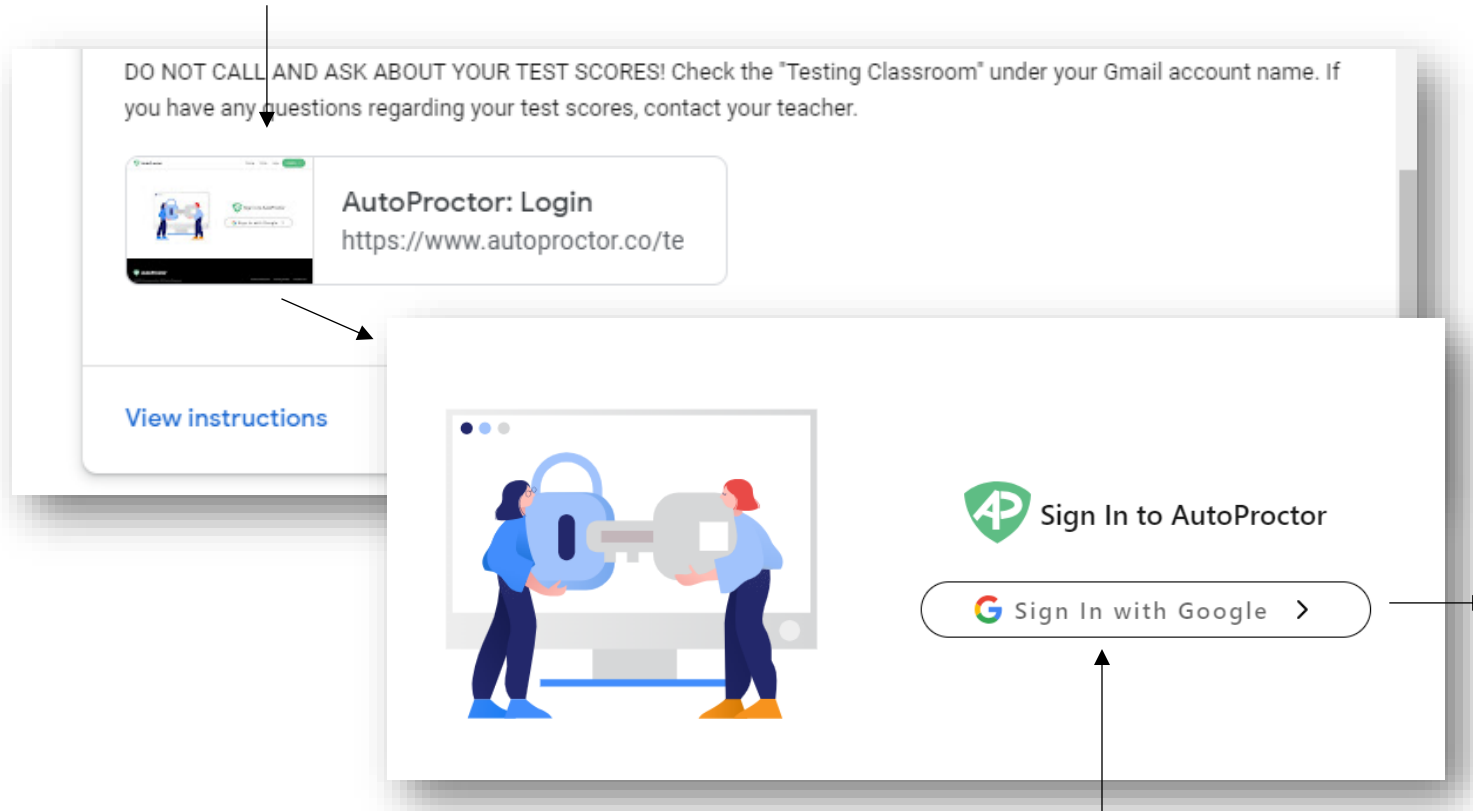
DO NOT CALL AND ASK ABOUT YOUR TEST SCORES! Check the "Testing Classroom" under your Gmail account name. If you have any questions regarding your test scores, contact your teacher.

AutoProctor: Login
https://www.autoproctor.co/te

View instructions

Sign In to AutoProctor

Sign In with Google